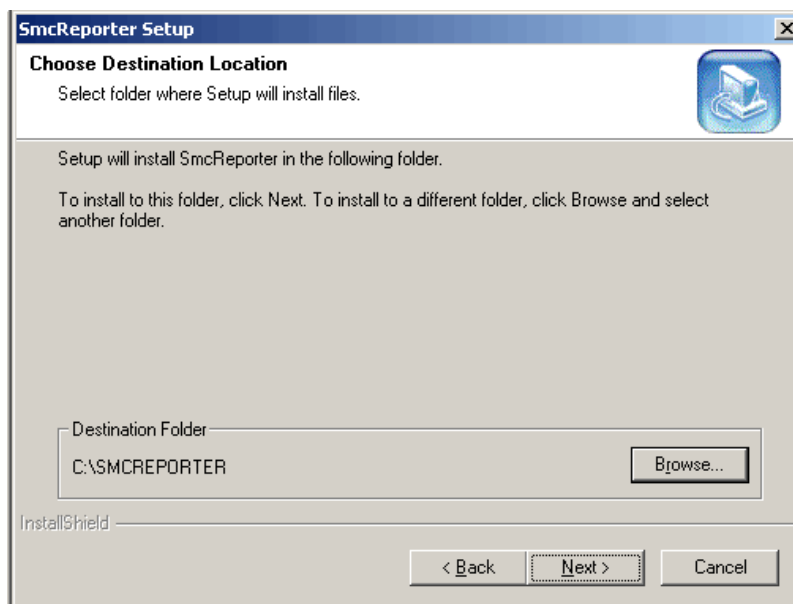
SmcReporter Setup

Choose Destination Location

Select folder where Setup will install files.

Setup will install SmcReporter in the following folder.

To install to this folder, click Next. To install to a different folder, click Browse and select another folder.

Destination Folder

C:\SMCREPORTER

Browse...

InstallShield

< Back

Next >

Cancel